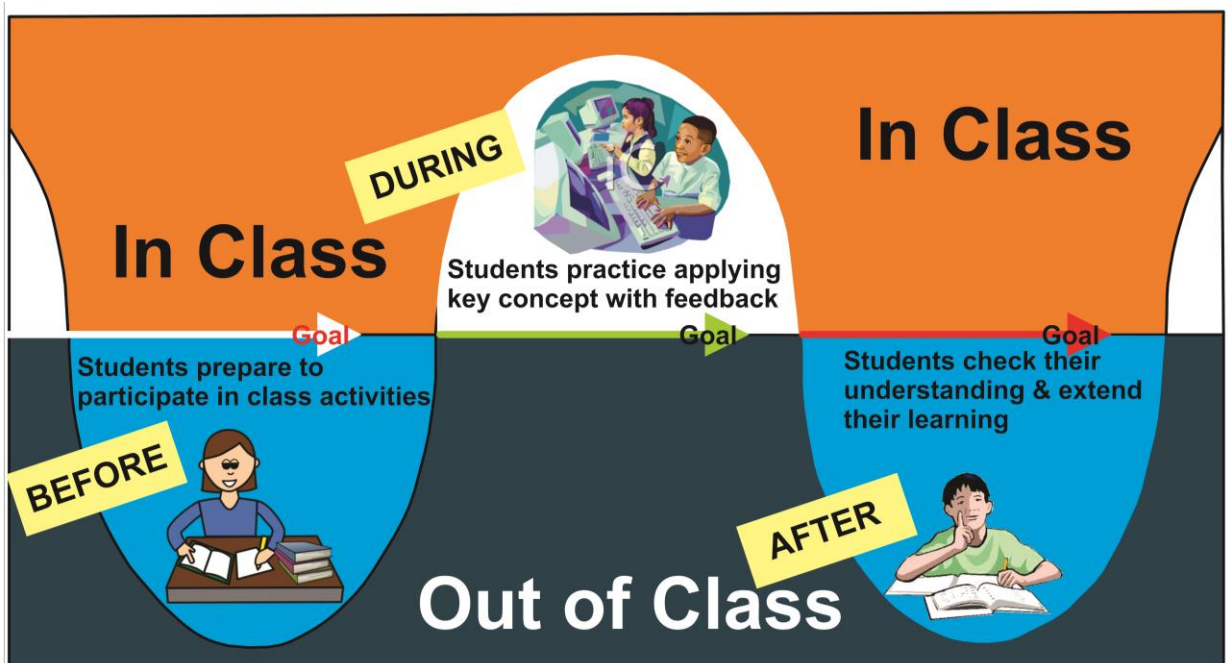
DURING

In Class

In Class

Students practice applying key concept with feedback

Goal

Goal

Goal

Students prepare to participate in class activities

Students check their understanding & extend their learning

BEFORE

AFTER

Out of Class